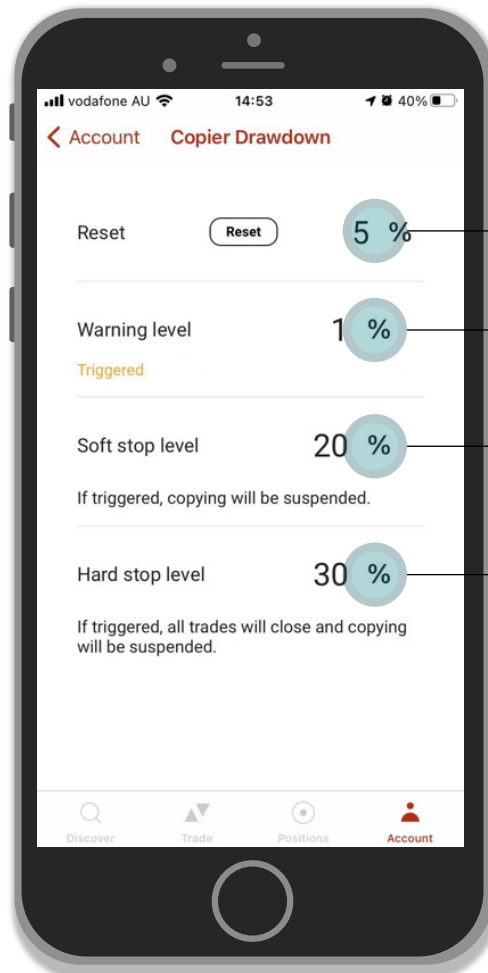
vodafone AU 14:53 40%

Account Copier Drawdown

Reset Reset 5 %

Warning level 1 %
Triggered

Soft stop level 20 %
If triggered, copying will be suspended.

Hard stop level 30 %
If triggered, all trades will close and copying will be suspended.

Discover Trade Positions Account